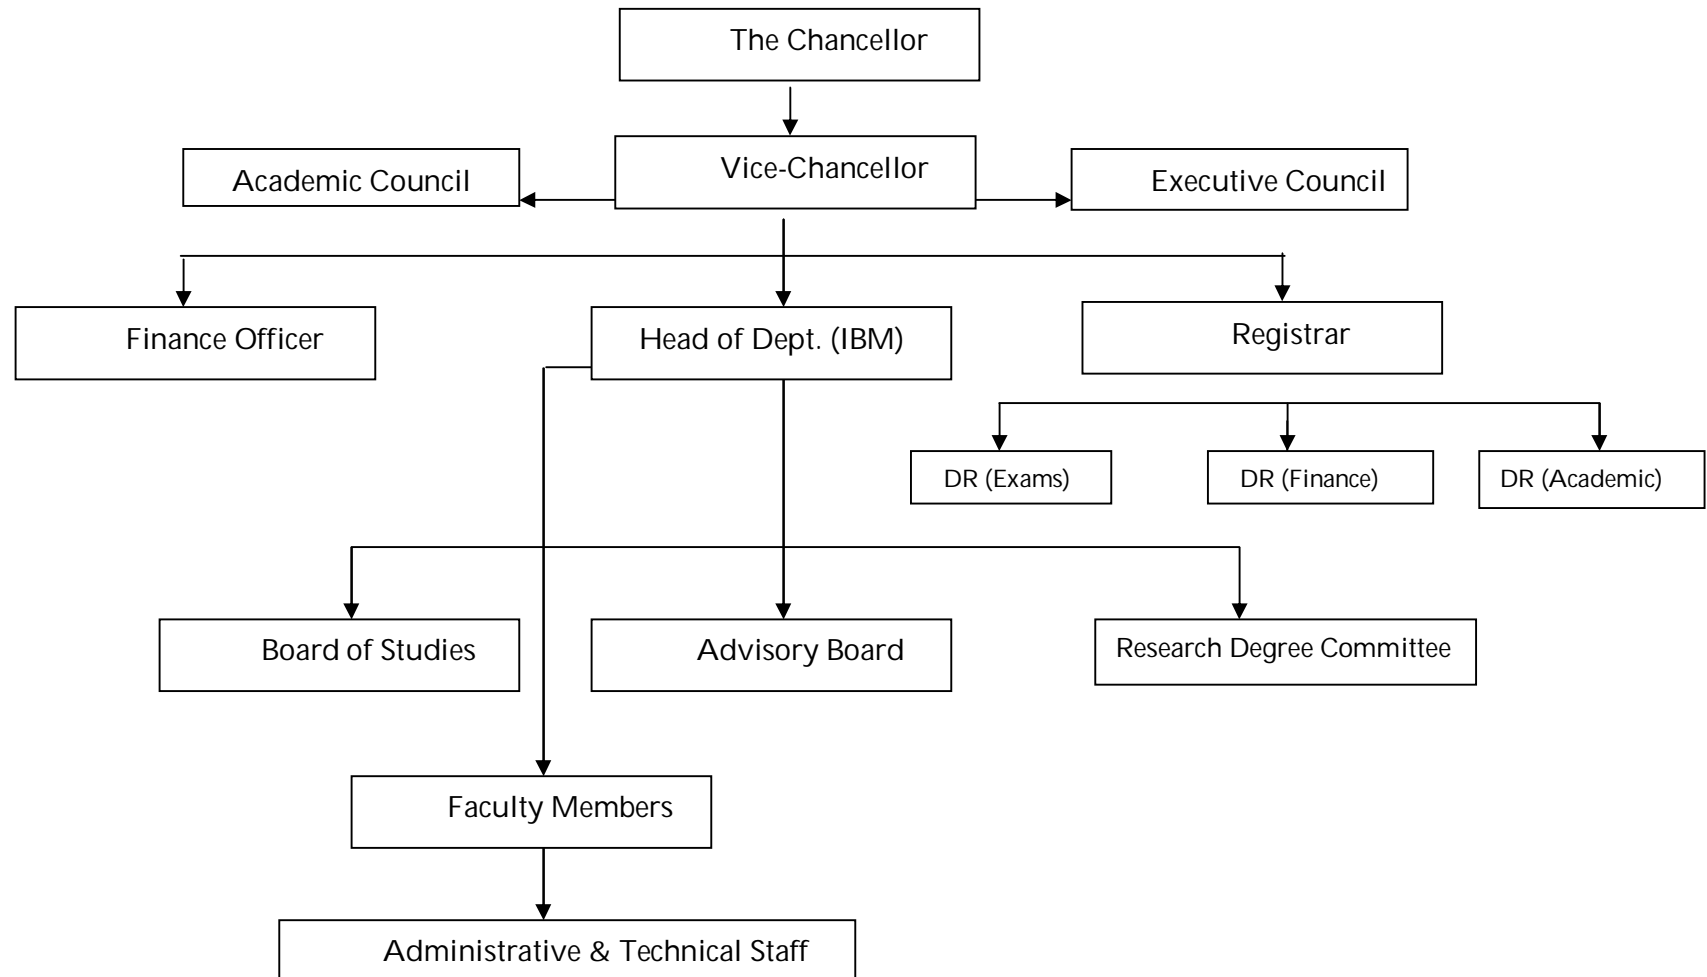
The Chancellor

Vice-Chancellor

Academic Council

Executive Council

Finance Officer

Head of Dept. (IBM)

Registrar

DR (Exams)

DR (Finance)

DR (Academic)

Board of Studies

Advisory Board

Research Degree Committee

Faculty Members

Administrative & Technical Staff